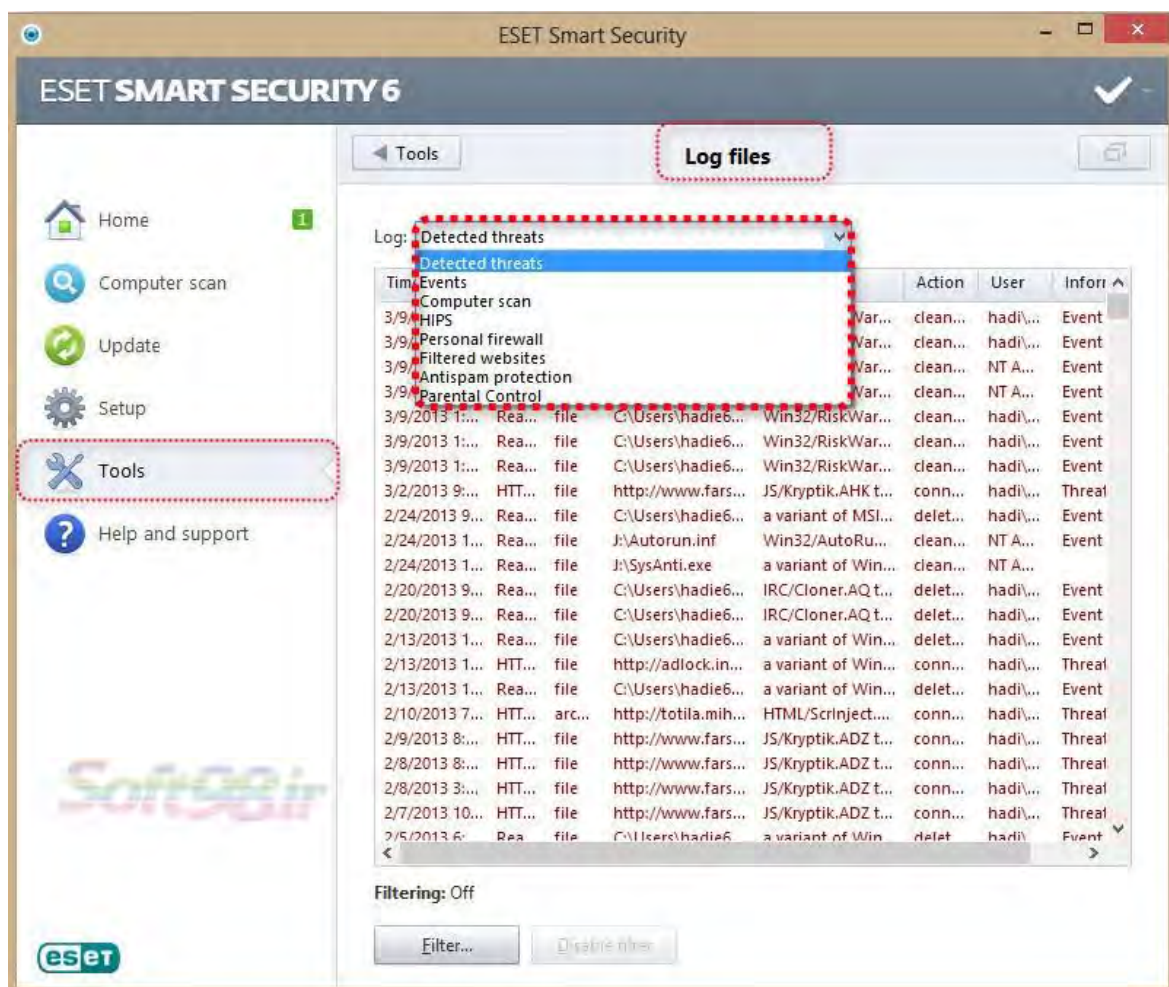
ESET Smart Security

ESET SMART SECURITY 6

Tools

Log files

Home 1

Computer scan

Update

Setup

Tools

Help and support

Soft98.ir

eset

Log: Detected threats

Detected threats
Events
Computer scan
HIPS
Personal firewall
Filtered websites
Antispam protection
Parental Control

| Tim | | | | | Action | User | Infor |
|---|---|---|---|---|---|---|---|
| 3/9/ | | | | Var... | clean... | hadi\... | Event |
| 3/9/ | | | | Var... | clean... | hadi\... | Event |
| 3/9/ | | | | Var... | clean... | NT A... | Event |
| 3/9/ | | | | Var... | clean... | NT A... | Event |
| 3/9/2013 1:... | Rea... | file | C:\Users\hadie6... | Win32/RiskWar... | clean... | hadi\... | Event |
| 3/9/2013 1:... | Rea... | file | C:\Users\hadie6... | Win32/RiskWar... | clean... | hadi\... | Event |
| 3/9/2013 1:... | Rea... | file | C:\Users\hadie6... | Win32/RiskWar... | clean... | hadi\... | Event |
| 3/2/2013 9:... | HTT... | file | http://www.fars... | JS/Kryptik.AHK t... | conn... | hadi\... | Threat |
| 2/24/2013 9... | Rea... | file | C:\Users\hadie6... | a variant of MSI... | delet... | hadi\... | Event |
| 2/24/2013 1... | Rea... | file | J:\Autorun.inf | Win32/AutoRu... | clean... | NT A... | Event |
| 2/24/2013 1... | Rea... | file | J:\SysAnti.exe | a variant of Win... | clean... | NT A... | |
| 2/20/2013 9... | Rea... | file | C:\Users\hadie6... | IRC/Cloner.AQ t... | delet... | hadi\... | Event |
| 2/20/2013 9... | Rea... | file | C:\Users\hadie6... | IRC/Cloner.AQ t... | delet... | hadi\... | Event |
| 2/13/2013 1... | Rea... | file | C:\Users\hadie6... | a variant of Win... | delet... | hadi\... | Event |
| 2/13/2013 1... | HTT... | file | http://adlock.in... | a variant of Win... | conn... | hadi\... | Threat |
| 2/13/2013 1... | Rea... | file | C:\Users\hadie6... | a variant of Win... | delet... | hadi\... | Event |
| 2/10/2013 7... | HTT... | arc... | http://totila.mih... | HTML/ScrInject.... | conn... | hadi\... | Threat |
| 2/9/2013 8:... | HTT... | file | http://www.fars... | JS/Kryptik.ADZ t... | conn... | hadi\... | Threat |
| 2/8/2013 8:... | HTT... | file | http://www.fars... | JS/Kryptik.ADZ t... | conn... | hadi\... | Threat |
| 2/8/2013 3:... | HTT... | file | http://www.fars... | JS/Kryptik.ADZ t... | conn... | hadi\... | Threat |
| 2/7/2013 10... | HTT... | file | http://www.fars... | JS/Kryptik.ADZ t... | conn... | hadi\... | Threat |
| 2/5/2013 6: | Rea | file | C:\Users\hadie6 | a variant of Win | delet | hadi\ | Event |

Filtering: Off

Filter...

Disable filter